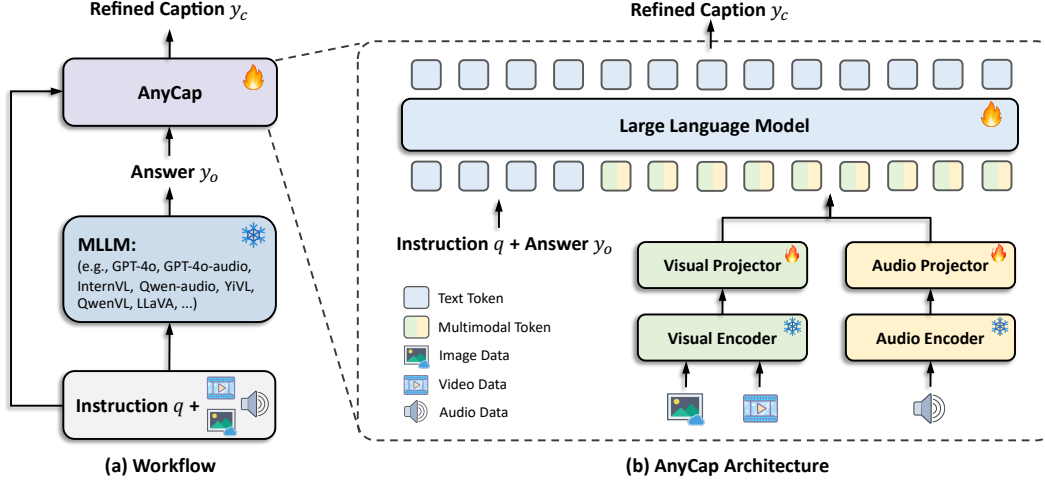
Refined Caption $y_c$

AnyCap

Answer $y_o$

MLLM:
(e.g., GPT-4o, GPT-4o-audio, InternVL, Qwen-audio, YiVL, QwenVL, LLaVA, ...)

Instruction $q$ +

(a) Workflow

Refined Caption $y_c$

Large Language Model

Instruction $q$ + Answer $y_o$

Text Token

Multimodal Token

Image Data

Video Data

Audio Data

Visual Projector

Visual Encoder

Audio Projector

Audio Encoder

(b) AnyCap Architecture